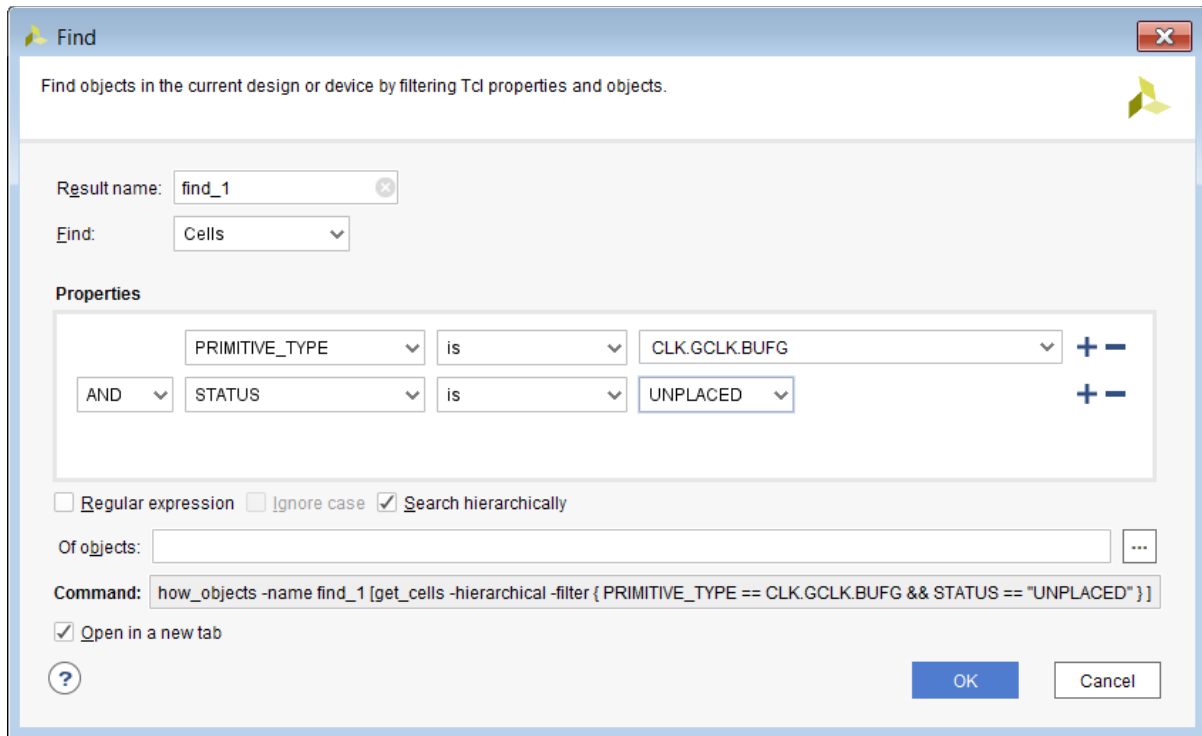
Find

Find objects in the current design or device by filtering Tcl properties and objects.

Result name: find_1

Find: Cells

Properties

| | PRIMITIVE_TYPE | is | CLK.GCLK.BUFG | + − |
|---|---|---|---|---|
| AND | STATUS | is | UNPLACED | + − |

Regular expression  Ignore case  Search hierarchically

Of objects: ...

Command: how_objects -name find_1 [get_cells -hierarchical -filter { PRIMITIVE_TYPE == CLK.GCLK.BUFG && STATUS == "UNPLACED" } ]

Open in a new tab

?

OK  Cancel